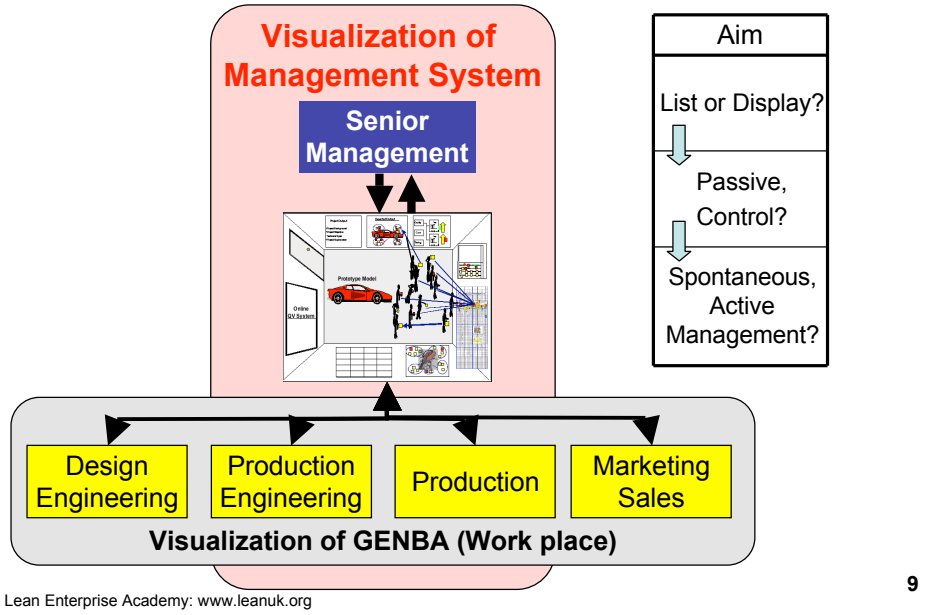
Visualization of Management System

Senior Management

Project Outline

Prototype Model

Online QV System

Aim

List or Display?

Passive, Control?

Spontaneous, Active Management?

Design Engineering

Production Engineering

Production

Marketing Sales

Visualization of GENBA (Work place)

Lean Enterprise Academy: www.leanuk.org

9